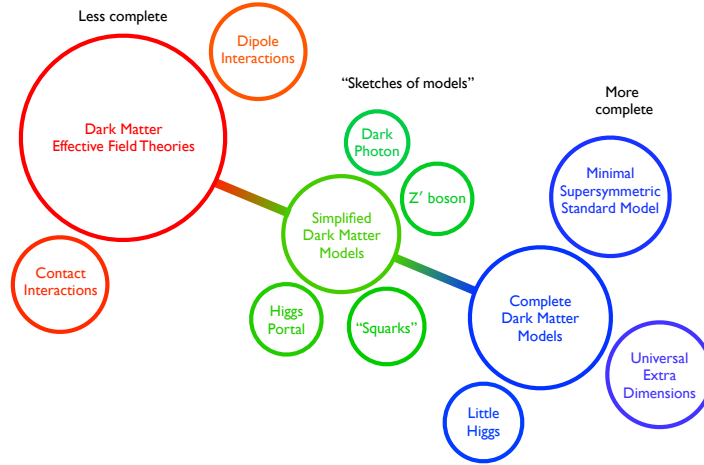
Less complete

Dipole Interactions

Dark Matter Effective Field Theories

Contact Interactions

"Sketches of models"

Dark Photon

Z' boson

Simplified Dark Matter Models

Higgs Portal

"Squarks"

More complete

Minimal Supersymmetric Standard Model

Complete Dark Matter Models

Universal Extra Dimensions

Little Higgs